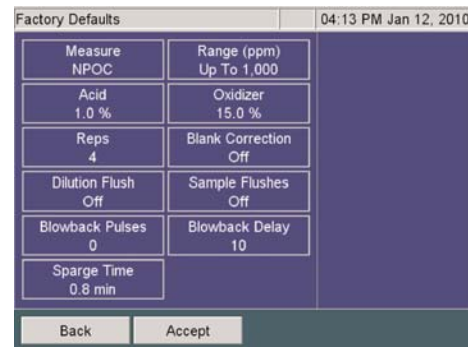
Factory Defaults

04:13 PM Jan 12, 2010

Measure
NPOC

Range (ppm)
Up To 1,000

Acid
1.0 %

Oxidizer
15.0 %

Reps
4

Blank Correction
Off

Dilution Flush
Off

Sample Flushes
Off

Blowback Pulses
0

Blowback Delay
10

Sparge Time
0.8 min

Back

Accept